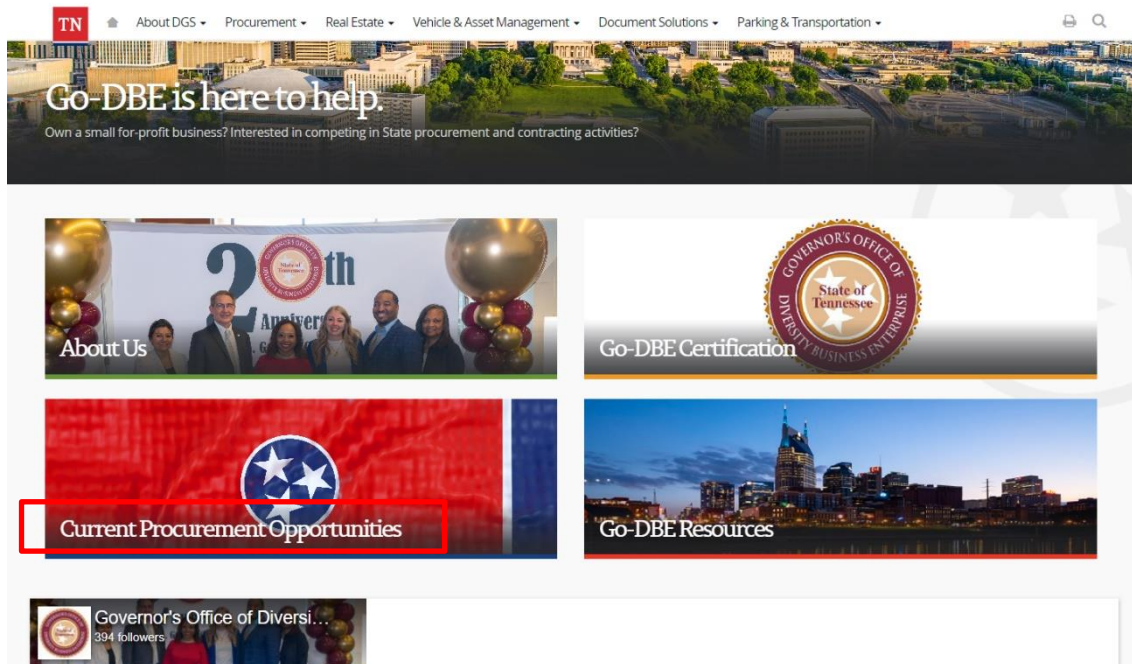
TN About DGS ▾ Procurement ▾ Real Estate ▾ Vehicle & Asset Management ▾ Document Solutions ▾ Parking & Transportation ▾

Go-DBE is here to help.

Own a small for-profit business? Interested in competing in State procurement and contracting activities?

20th Anniver

About Us

GOVERNOR'S OFFICE OF DIVERSITY BUSINESS ENTERPRISE State of Tennessee

Go-DBE Certification

Current Procurement Opportunities

Go-DBE Resources

Governor's Office of Diversi...
394 followers